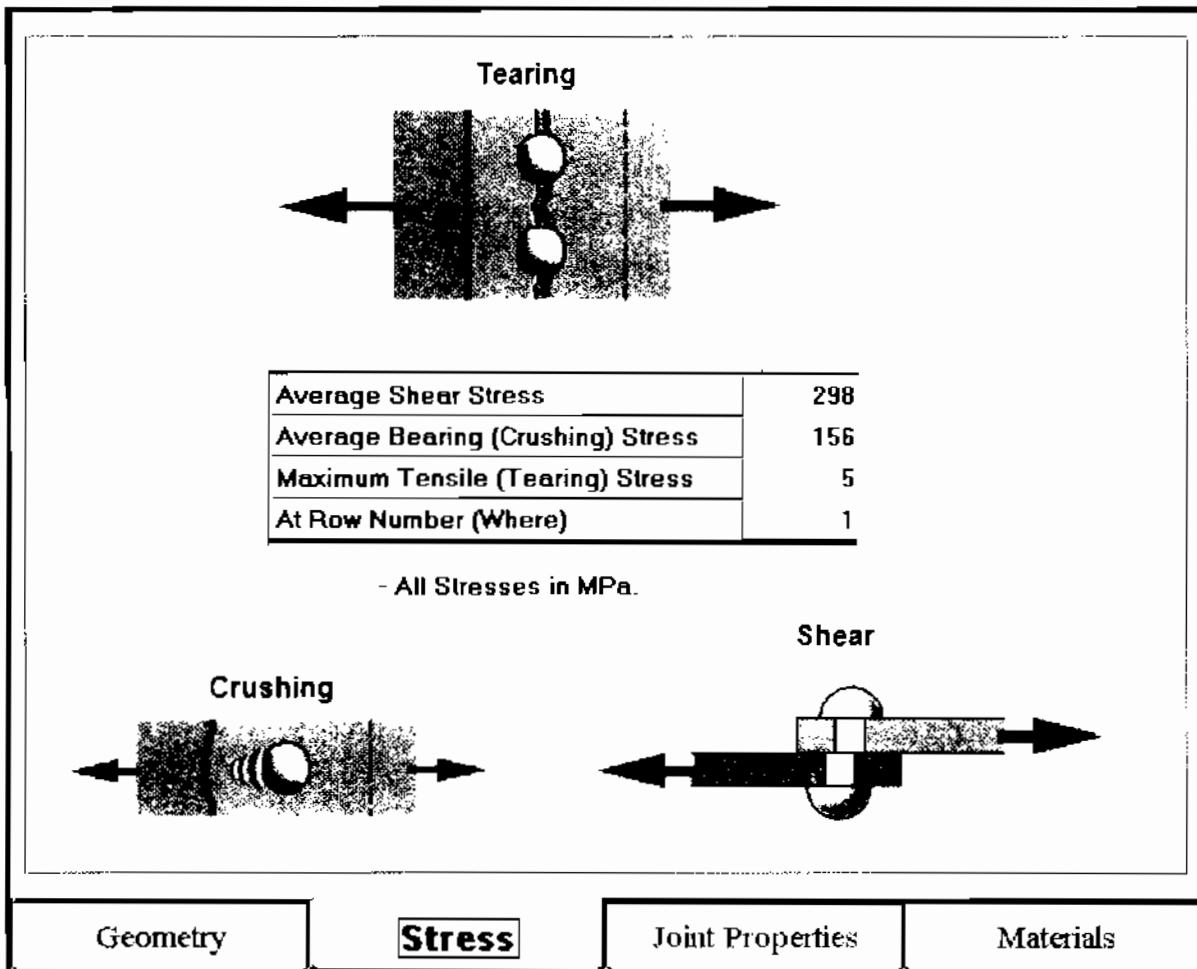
Tearing

| Average Shear Stress | 298 |
|---|---|
| Average Bearing (Crushing) Stress | 156 |
| Maximum Tensile (Tearing) Stress | 5 |
| At Row Number (Where) | 1 |

- All Stresses in MPa.

Shear

Crushing

Geometry

Stress

Joint Properties

Materials